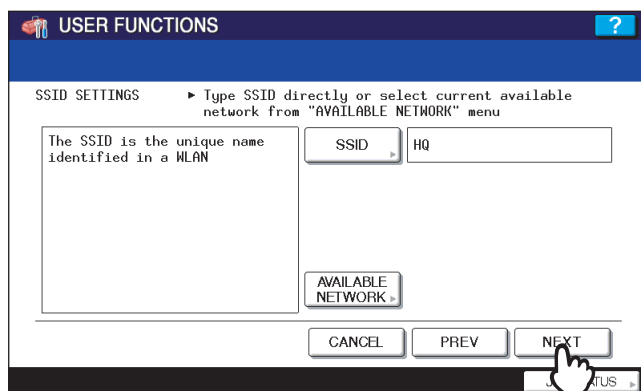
USER FUNCTIONS

?

SSID SETTINGS ► Type SSID directly or select current available network from "AVAILABLE NETWORK" menu

The SSID is the unique name identified in a WLAN

SSID

HQ

AVAILABLE NETWORK

CANCEL

PREV

NEXT

J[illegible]ATUS